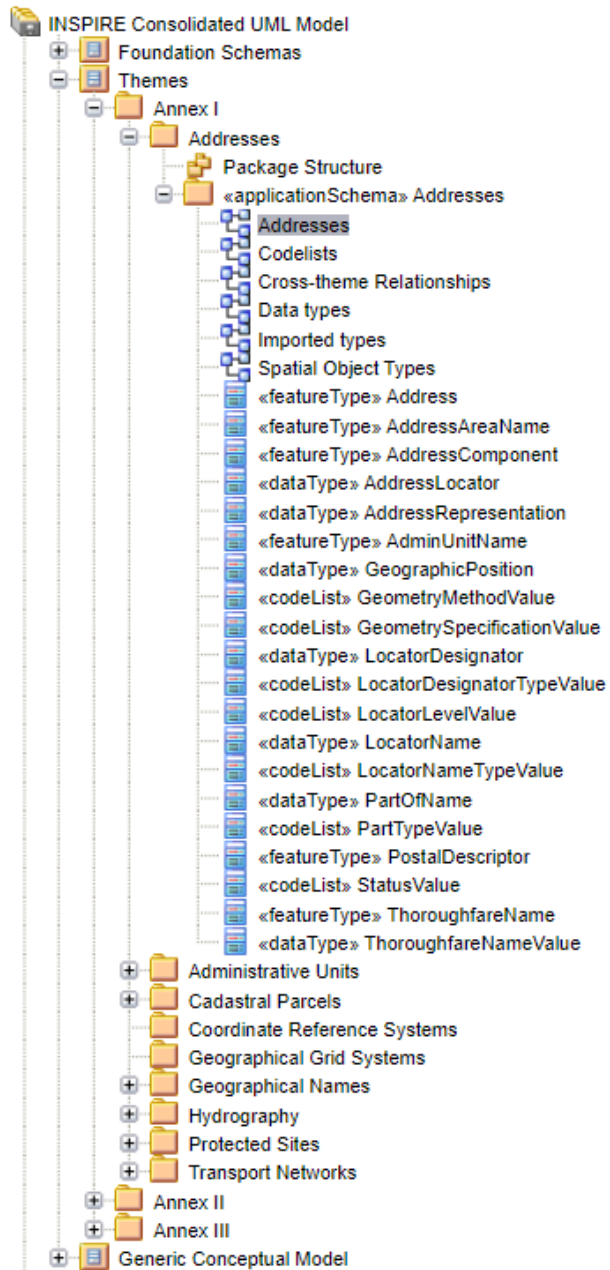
INSPIRE Consolidated UML Model
Foundation Schemas
Themes
Annex I
Addresses
Package Structure
«applicationSchema» Addresses
Addresses
Codelists
Cross-theme Relationships
Data types
Imported types
Spatial Object Types
«featureType» Address
«featureType» AddressAreaName
«featureType» AddressComponent
«dataType» AddressLocator
«dataType» AddressRepresentation
«featureType» AdminUnitName
«dataType» GeographicPosition
«codeList» GeometryMethodValue
«codeList» GeometrySpecificationValue
«dataType» LocatorDesignator
«codeList» LocatorDesignatorTypeValue
«codeList» LocatorLevelValue
«dataType» LocatorName
«codeList» LocatorNameTypeValue
«dataType» PartOfName
«codeList» PartTypeValue
«featureType» PostalDescriptor
«codeList» StatusValue
«featureType» ThoroughfareName
«dataType» ThoroughfareNameValue
Administrative Units
Cadastral Parcels
Coordinate Reference Systems
Geographical Grid Systems
Geographical Names
Hydrography
Protected Sites
Transport Networks
Annex II
Annex III
Generic Conceptual Model